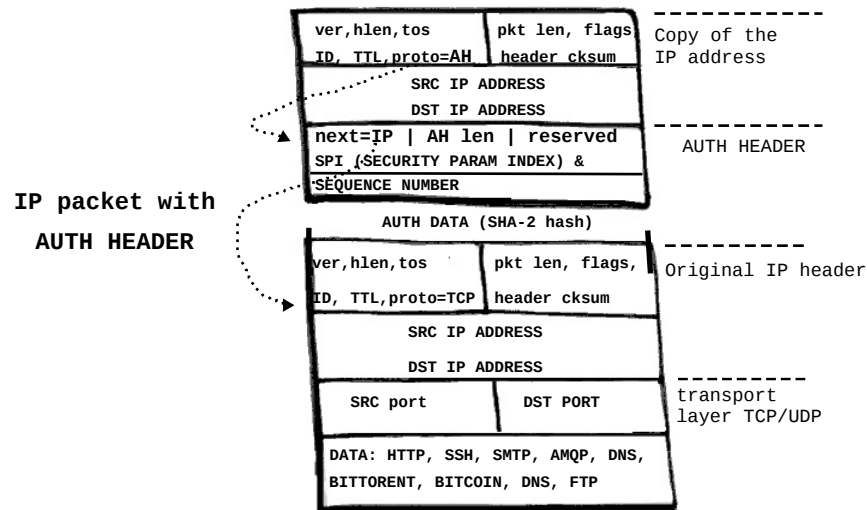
ver,hlen,tos
ID, TTL,proto=AH
pkt len, flags
header cksum
Copy of the IP address
SRC IP ADDRESS
DST IP ADDRESS
next=IP | AH len | reserved
SPI (SECURITY PARAM INDEX) &
SEQUENCE NUMBER
AUTH HEADER
IP packet with AUTH HEADER
AUTH DATA (SHA-2 hash)
ver,hlen,tos
ID, TTL,proto=TCP
pkt len, flags,
header cksum
Original IP header
SRC IP ADDRESS
DST IP ADDRESS
SRC port
DST PORT
transport layer TCP/UDP
DATA: HTTP, SSH, SMTP, AMQP, DNS,
BITTORENT, BITCOIN, DNS, FTP